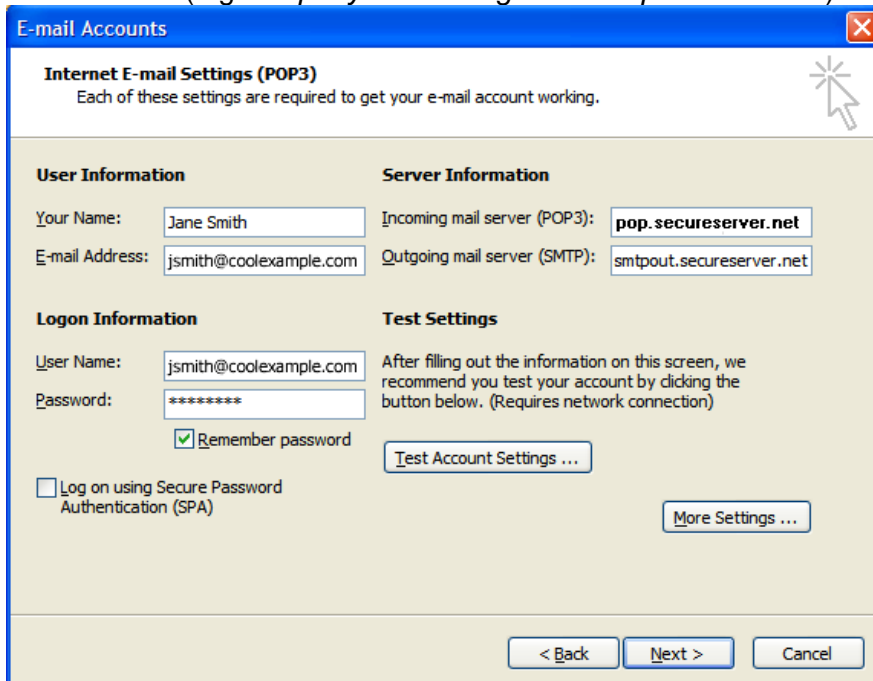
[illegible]

E-mail Accounts

Internet E-mail Settings (POP3)
Each of these settings are required to get your e-mail account working.

User Information

Your Name: Jane Smith

E-mail Address: jsmith@coolexample.com

Logon Information

User Name: jsmith@coolexample.com

Password: ********

Remember password

Log on using Secure Password Authentication (SPA)

Server Information

Incoming mail server (POP3): pop.secureserver.net

Outgoing mail server (SMTP): smtpout.secureserver.net

Test Settings

After filling out the information on this screen, we recommend you test your account by clicking the button below. (Requires network connection)

Test Account Settings ...

More Settings ...

< Back

Next >

Cancel